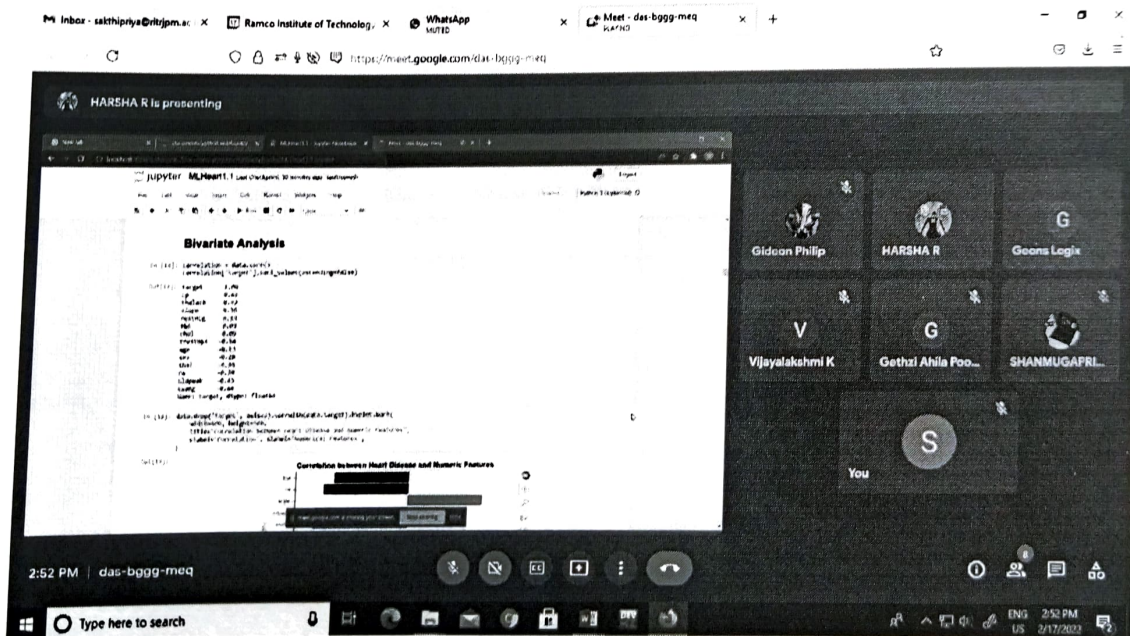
Inbox - sakthipriya@ritrjpm.ac ×
Ramco Institute of Technolog ×
WhatsApp
MUTED
×
Meet - das-bggg-meq
×
+
https://meet.google.com/das-bggg-meq

HARSHA R is presenting

jupyter MLHeart1.1 Last Checkpoint: 10 minutes ago (autosaved)

Bivariate Analysis

In [13]: correlation = data.corr()
correlation['target'].sort_values(ascending=False)

Out[13]: target 1.00
cp 0.43
thalach 0.42
slope 0.35
restecg 0.14
fbs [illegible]
chol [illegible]
trestbps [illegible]
age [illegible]
sex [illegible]
thal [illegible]
ca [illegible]
oldpeak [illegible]
exang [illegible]
Name: target, dtype: float64

In [14]: data.drop('target', axis=1).corrwith(data.target).plot(kind='bar', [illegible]
title="Correlation between Heart Disease and Numeric Features",
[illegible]

Out[14]:

Correlation between Heart Disease and Numeric Features

meet.google.com is sharing your screen. Stop sharing Hide

Gideon Philip
HARSHA R
G
Geons Logix
V
Vijayalakshmi K
G
Gethzi Ahila Poo...
SHANMUGAPRI...
S
You

2:52 PM | das-bggg-meq

8

Type here to search

ENG US 2:52 PM 2/17/2022